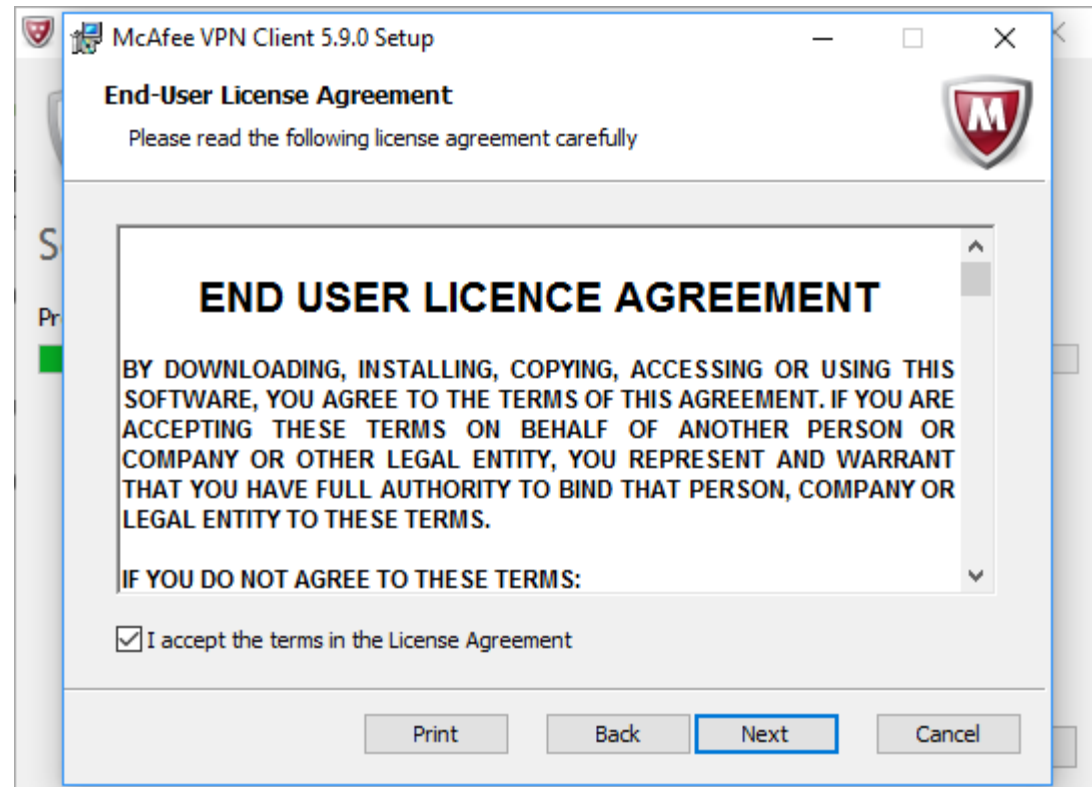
McAfee VPN Client 5.9.0 Setup

End-User License Agreement

Please read the following license agreement carefully

S

Pr

END USER LICENCE AGREEMENT

BY DOWNLOADING, INSTALLING, COPYING, ACCESSING OR USING THIS SOFTWARE, YOU AGREE TO THE TERMS OF THIS AGREEMENT. IF YOU ARE ACCEPTING THESE TERMS ON BEHALF OF ANOTHER PERSON OR COMPANY OR OTHER LEGAL ENTITY, YOU REPRESENT AND WARRANT THAT YOU HAVE FULL AUTHORITY TO BIND THAT PERSON, COMPANY OR LEGAL ENTITY TO THESE TERMS.

IF YOU DO NOT AGREE TO THESE TERMS:

I accept the terms in the License Agreement

Print Back Next Cancel